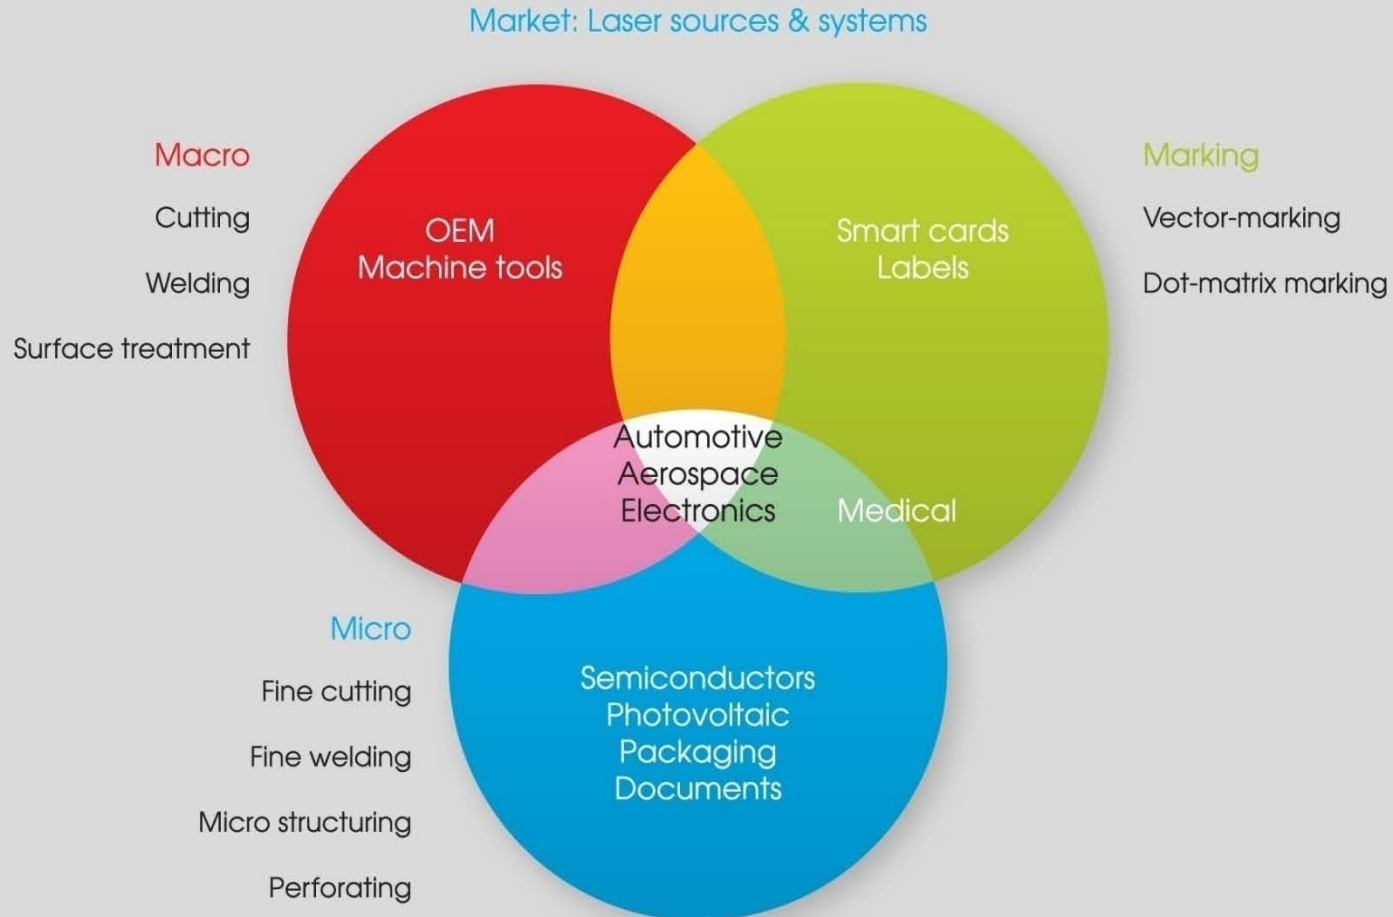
Market: Laser sources & systems

Macro

Cutting

Welding

Surface treatment

OEM
Machine tools

Smart cards
Labels

Marking

Vector-marking

Dot-matrix marking

Automotive
Aerospace
Electronics

Medical

Micro

Fine cutting

Fine welding

Micro structuring

Perforating

Semiconductors
Photovoltaic
Packaging
Documents